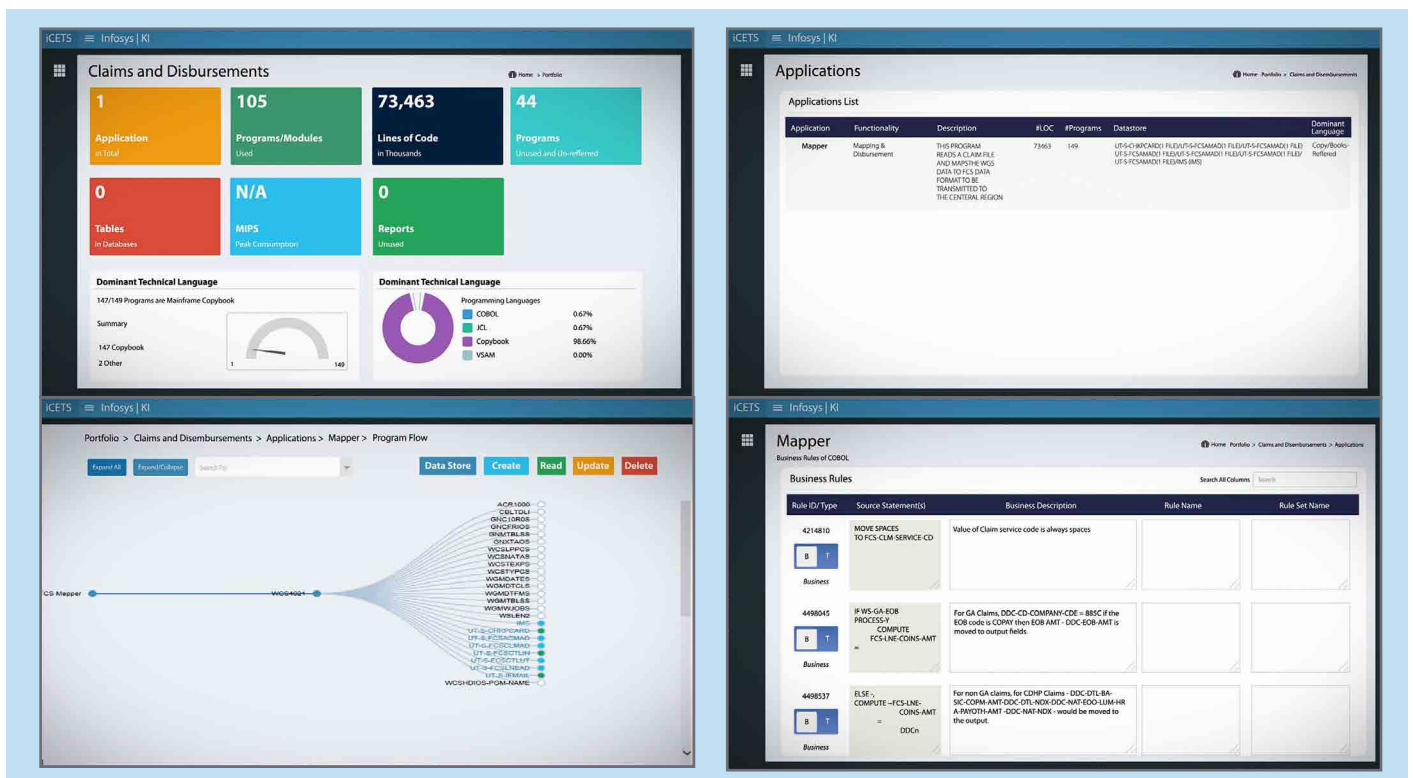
iCETS ≡ Infosys | KI

Claims and Disbursements

Home > Portfolio

1
Application
In Total

105
Programs/Modules
Used

73,463
Lines of Code
In Thousands

44
Programs
Unused and Un-refferred

0
Tables
In Databases

N/A
MIPS
Peak Consumption

0
Reports
Unused

Dominant Technical Language
147/149 Programs are Mainframe Copybook
Summary
147 Copybook
2 Other
1 149

Dominant Technical Language
Programming Languages
COBOL 0.67%
JCL 0.67%
Copybook 98.66%
VSAM 0.00%

iCETS ≡ Infosys | KI

Applications

Home Portfolio > Claims and Disbursements

Applications List

| Application | Functionality | Description | #LOC | #Programs | Datastore | Dominant Language |
|---|---|---|---|---|---|---|
| Mapper | Mapping & Disbursement | THIS PROGRAM READS A CLAIM FILE AND MAPSTHE WGS DATA TO FCS DATA FORMAT TO BE TRANSMITTED TO THE CENTERAL REGION | 73463 | 149 | UT-S-CHRPCARD(1 FILE)/UT-S-FCSAMAD(1 FILE)/UT-S-FCSAMAD(1 FILE)/UT-S-FCSAMAD(1 FILE)/UT-S-FCSAMAD(1 FILE)/UT-S-FCSAMAD(1 FILE)/UT-S-FCSAMAD(1 FILE)/IMS-(IMS) | Copy/Books-Reffered |

iCETS ≡ Infosys | KI

Portfolio > Claims and Disembursements > Applications > Mapper > Program Flow

Expand All Expand/Collapse Search For

Data Store Create Read Update Delete

ACR1000
CBLTDLI
GNC10RGS
GNCFRIOS
GNMTBLSS
GNXTAOS
WCSLPPCS
WCSNATAS
WCSTEXPS
WCSTYPCS
WGMIDATES
WGMDTCLS
WGMDTFMS
WGMTBLSS
WGMWJOBS
WSLEN2
IMS
UT-S-CHRPCARD
UT-S-FCSAMAD
UT-S-FCSCLMAD
UT-S-FCSCTLIN
UT-S-FCSCTLUT
UT-S-FCSLREAD
UT-S-IFMAIL
WCSHDIOS-PGM-NAME

CS Mapper
WCS4021

iCETS ≡ Infosys | KI

Mapper
Business Rules of COBOL

Home Portfolio > Claims and Disbursements > Applications

Business Rules
Search All Columns Search

| Rule ID/ Type | Source Statement(s) | Business Description | Rule Name | Rule Set Name |
|---|---|---|---|---|
| 4214810 B T Business | MOVE SPACES TO FCS-CLM-SERVICE-CD | Value of Claim service code is always spaces | | |
| 4498045 B T Business | IF WS-GA-EOB PROCESS-Y COMPUTE FCS-LNE-COINS-AMT = | For GA Claims, DDC-CD-COMPANY-CDE = 885C if the EOB code is COPAY then EOB AMT - DDC-EOB-AMT is moved to output fields. | | |
| 4498537 B T Business | ELSE -. COMPUTE --FCS-LNE-COINS-AMT = DDCn | For non GA claims, for CDHP Claims - DDC-DTL-BA-SIC-COPM-AMT-DDC-DTL-NDX-DDC-NAT-EOO-LUM-HRA-PAYOTH-AMT -DDC-NAT-NDX - would be moved to the output. | | |